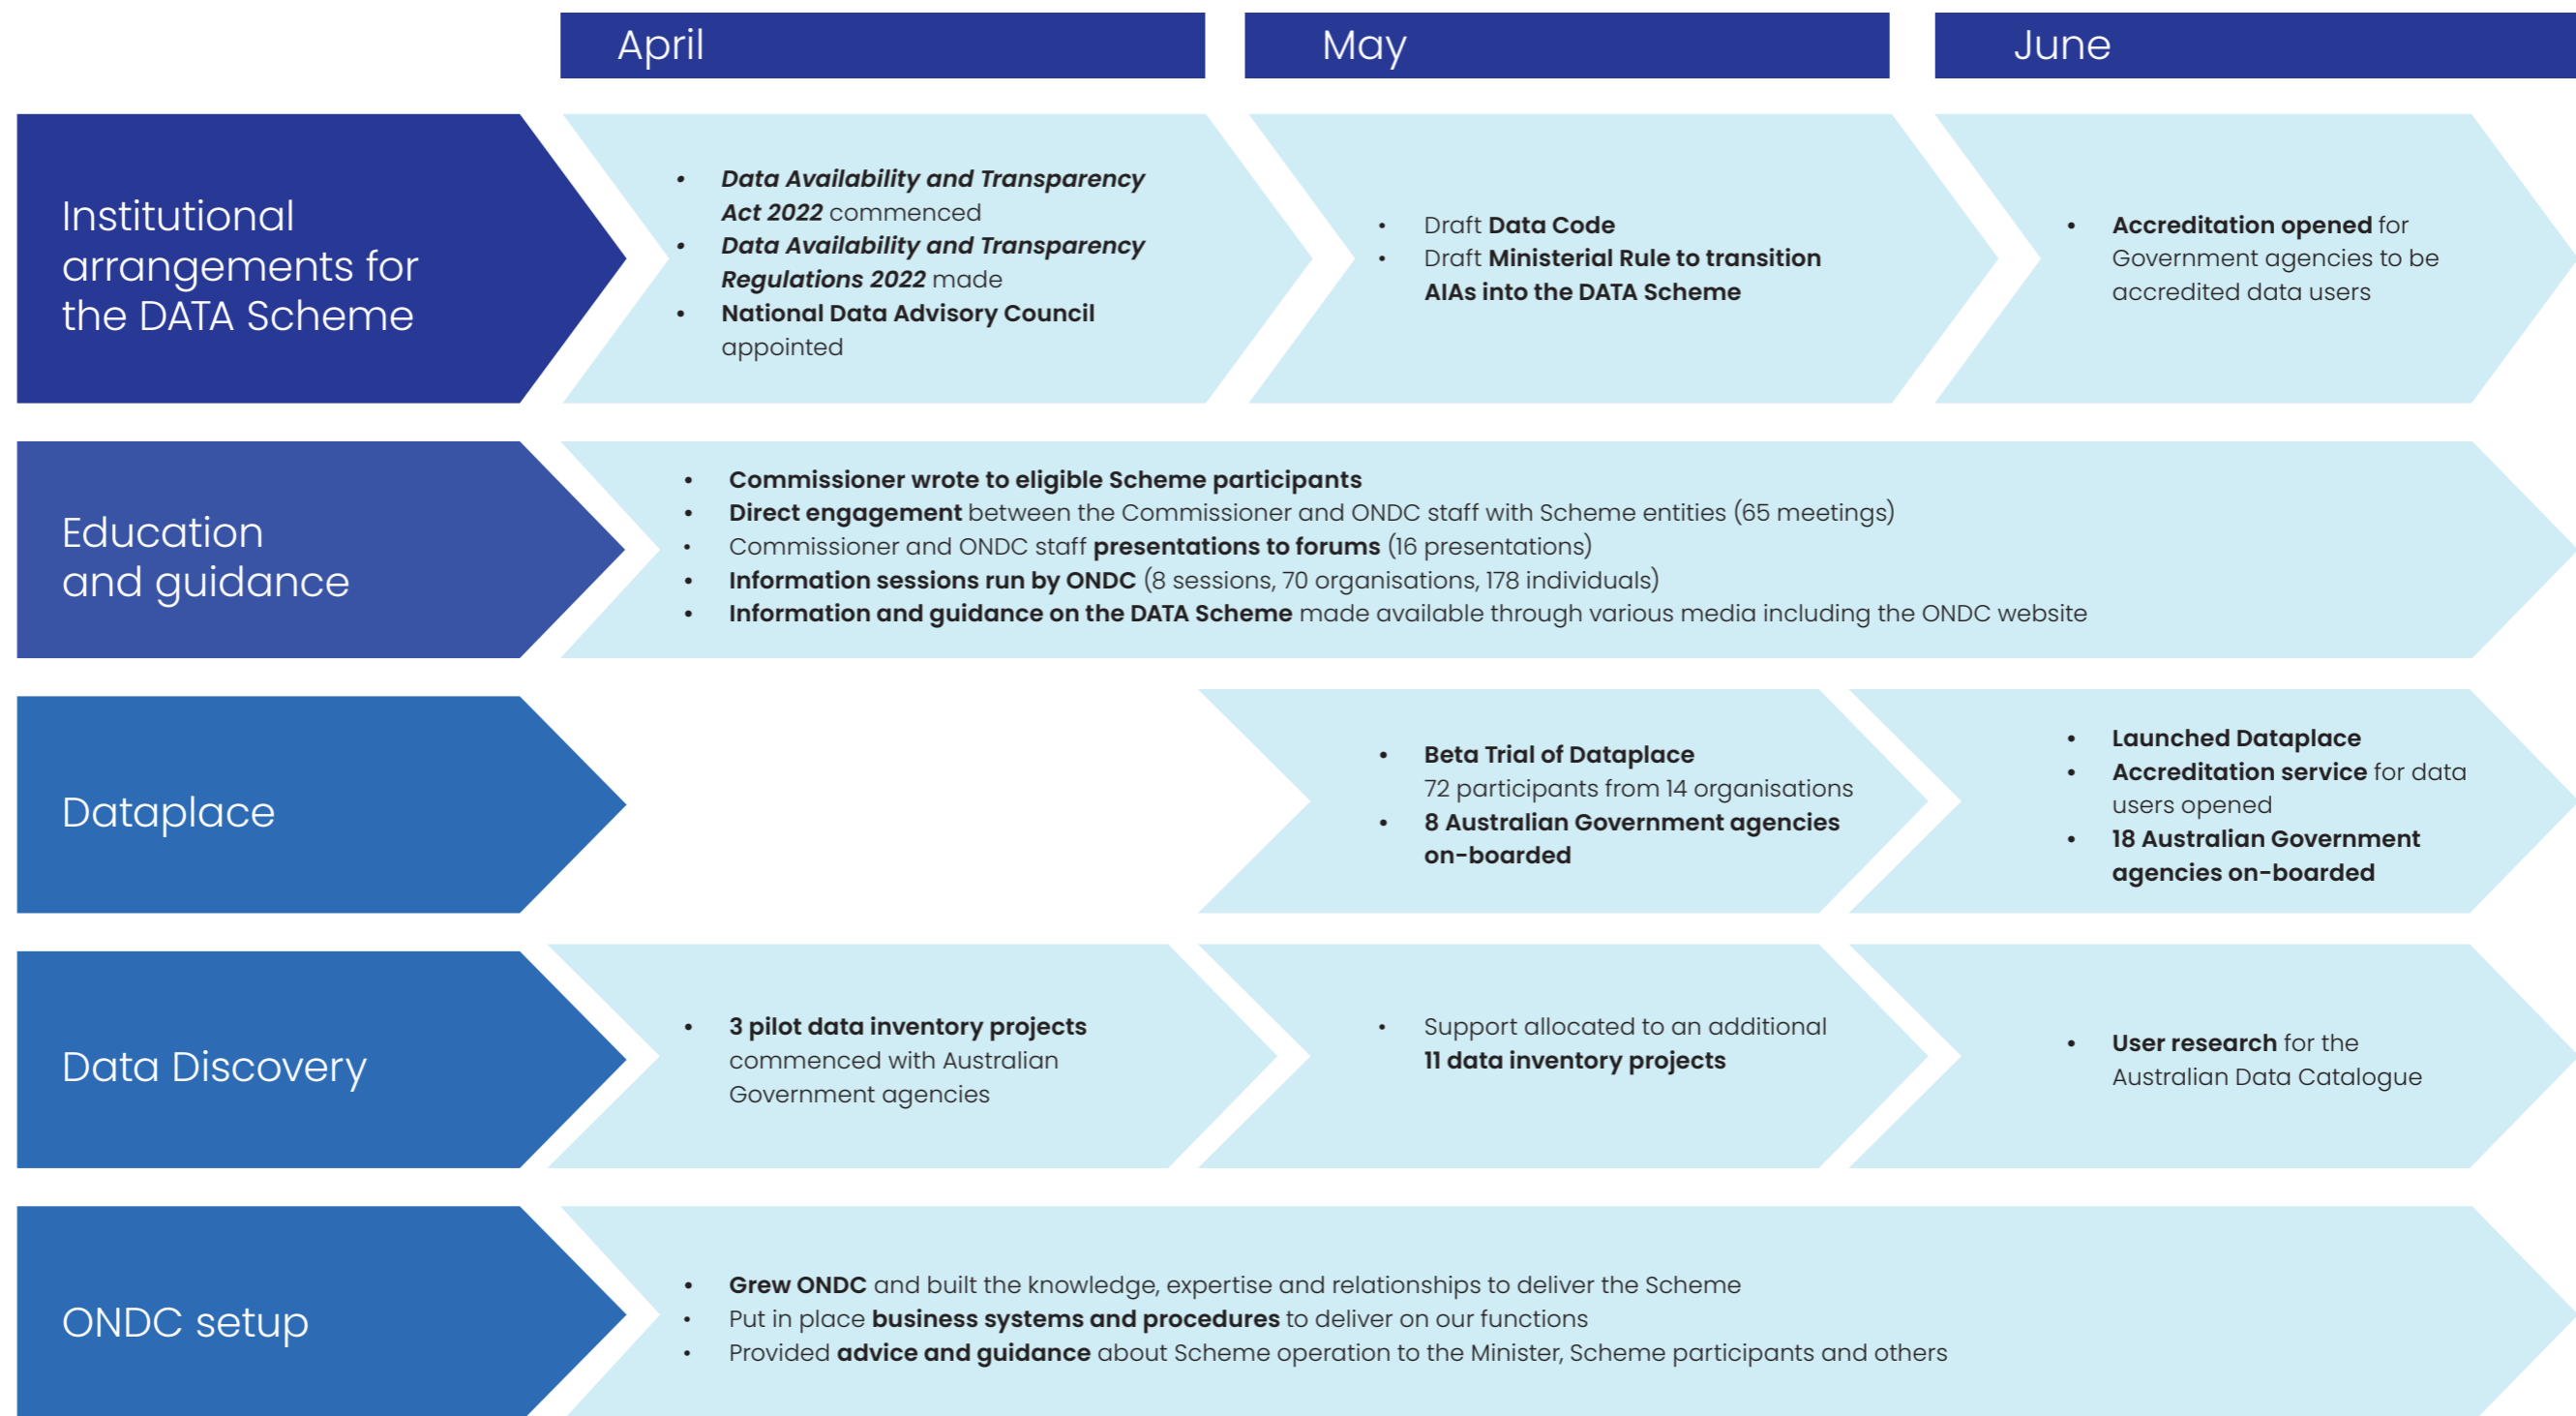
April

May

June

Institutional arrangements for the DATA Scheme

- Data Availability and Transparency Act 2022 commenced
- Data Availability and Transparency Regulations 2022 made
- National Data Advisory Council appointed

- Draft Data Code
- Draft Ministerial Rule to transition AIAs into the DATA Scheme

- Accreditation opened for Government agencies to be accredited data users

Education and guidance

- Commissioner wrote to eligible Scheme participants
- Direct engagement between the Commissioner and ONDC staff with Scheme entities (65 meetings)
- Commissioner and ONDC staff presentations to forums (16 presentations)
- Information sessions run by ONDC (8 sessions, 70 organisations, 178 individuals)
- Information and guidance on the DATA Scheme made available through various media including the ONDC website

Dataplace

- Beta Trial of Dataplace 72 participants from 14 organisations
- 8 Australian Government agencies on-boarded

- Launched Dataplace
- Accreditation service for data users opened
- 18 Australian Government agencies on-boarded

Data Discovery

- 3 pilot data inventory projects commenced with Australian Government agencies

- Support allocated to an additional 11 data inventory projects

- User research for the Australian Data Catalogue

ONDC setup

- Grew ONDC and built the knowledge, expertise and relationships to deliver the Scheme
- Put in place business systems and procedures to deliver on our functions
- Provided advice and guidance about Scheme operation to the Minister, Scheme participants and others